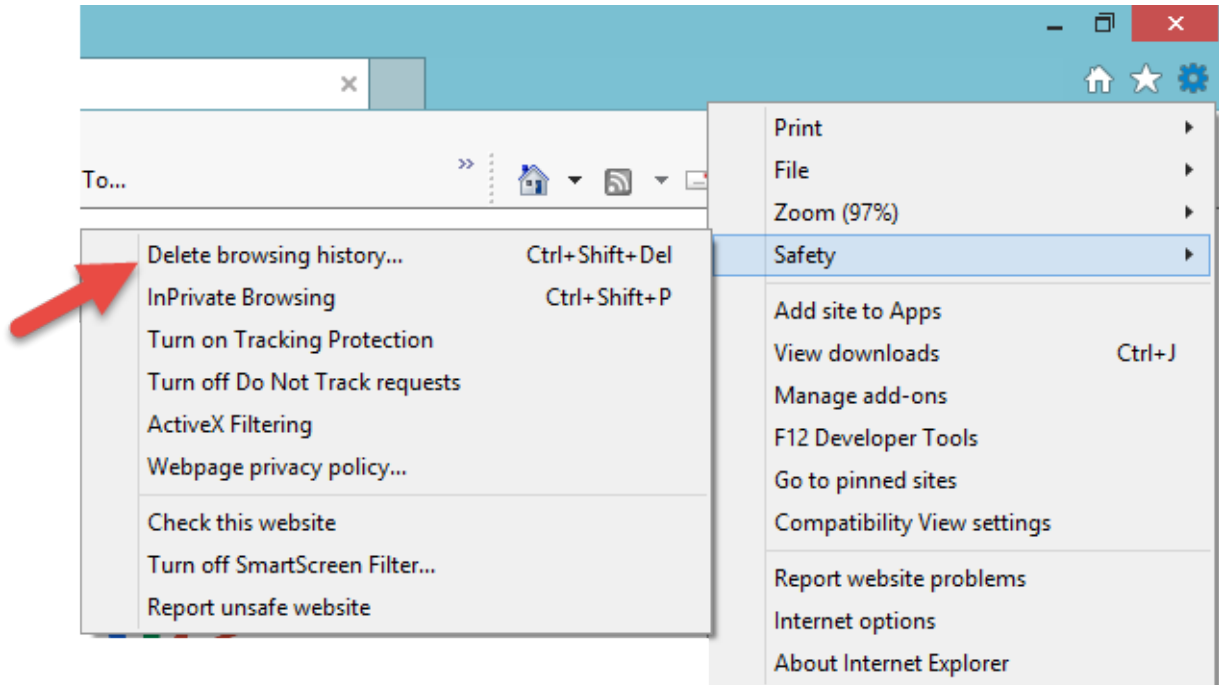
To...

Print
File
Zoom (97%)
Safety
Add site to Apps
View downloads Ctrl+J
Manage add-ons
F12 Developer Tools
Go to pinned sites
Compatibility View settings
Report website problems
Internet options
About Internet Explorer

Delete browsing history... Ctrl+Shift+Del
InPrivate Browsing Ctrl+Shift+P
Turn on Tracking Protection
Turn off Do Not Track requests
ActiveX Filtering
Webpage privacy policy...
Check this website
Turn off SmartScreen Filter...
Report unsafe website